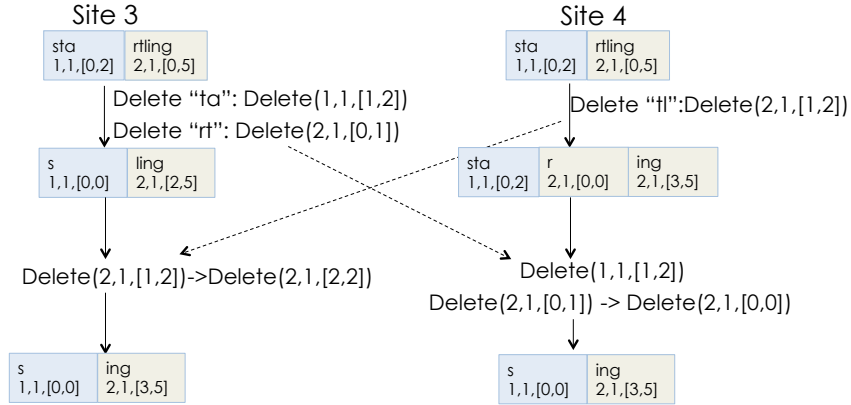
Site 3

| sta<br>1,1,[0,2] | rtling<br>2,1,[0,5] |
|---|---|

Delete "ta": Delete(1,1,[1,2])
Delete "rt": Delete(2,1,[0,1])

| s<br>1,1,[0,0] | ling<br>2,1,[2,5] |
|---|---|

Delete(2,1,[1,2])->Delete(2,1,[2,2])

| s<br>1,1,[0,0] | ing<br>2,1,[3,5] |
|---|---|

Site 4

| sta<br>1,1,[0,2] | rtling<br>2,1,[0,5] |
|---|---|

Delete "tl":Delete(2,1,[1,2])

| sta<br>1,1,[0,2] | r<br>2,1,[0,0] | ing<br>2,1,[3,5] |
|---|---|---|

Delete(1,1,[1,2])
Delete(2,1,[0,1]) -> Delete(2,1,[0,0])

| s<br>1,1,[0,0] | ing<br>2,1,[3,5] |
|---|---|